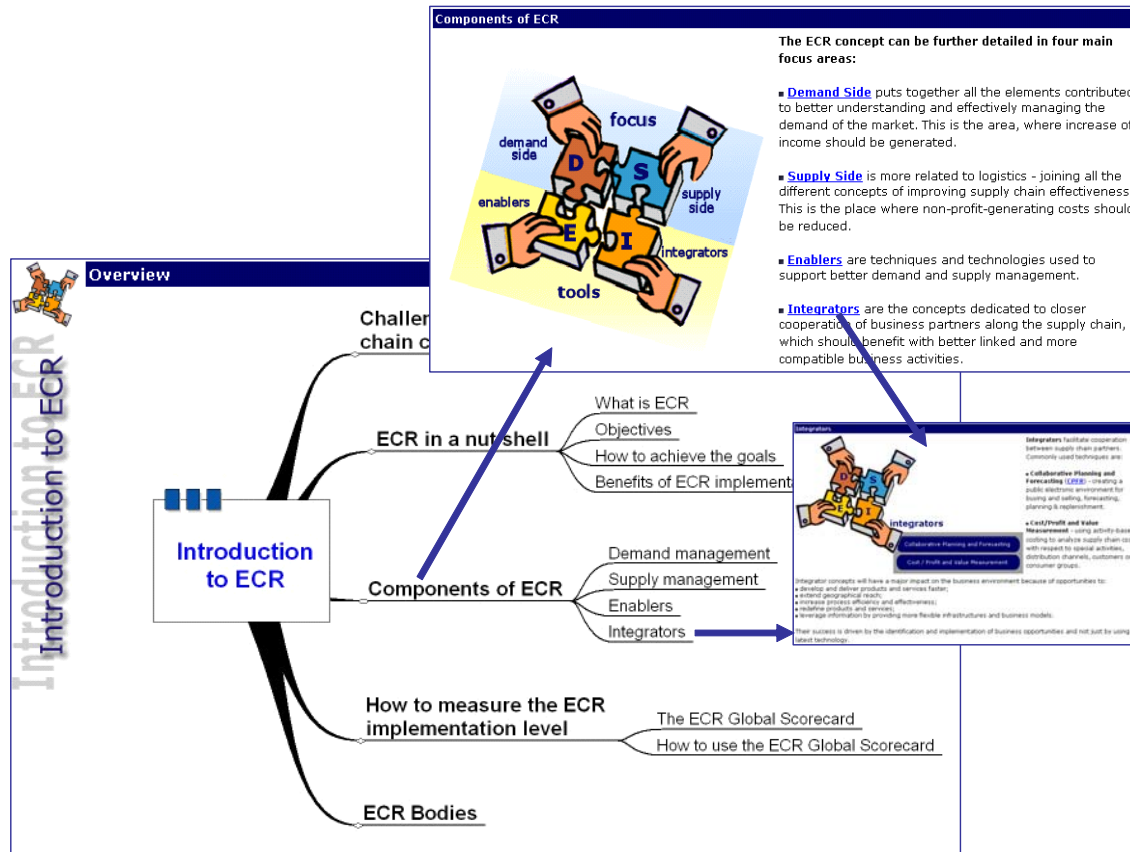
Components of ECR

focus
demand side
D
S
supply side
enablers
E
I
integrators
tools

The ECR concept can be further detailed in four main focus areas:

Demand Side puts together all the elements contributed to better understanding and effectively managing the demand of the market. This is the area, where increase of income should be generated.

Supply Side is more related to logistics - joining all the different concepts of improving supply chain effectiveness. This is the place where non-profit-generating costs should be reduced.

Enablers are techniques and technologies used to support better demand and supply management.

Integrators are the concepts dedicated to closer cooperation of business partners along the supply chain, which should benefit with better linked and more compatible business activities.

Overview

Introduction to ECR

Introduction to ECR

Challer chain c

ECR in a nut shell
What is ECR
Objectives
How to achieve the goals
Benefits of ECR implement

Components of ECR
Demand management
Supply management
Enablers
Integrators

How to measure the ECR implementation level
The ECR Global Scorecard
How to use the ECR Global Scorecard

ECR Bodies

Integrators
integrators
Collaborative Planning and Forecasting
Cost / Profit and Value Measurement
Integrators facilitate cooperation between supply chain partners. Commonly used techniques are:
Collaborative Planning and Forecasting (CPFR) - creating a public electronic environment for buying and selling, forecasting, planning & replenishment.
Cost/Profit and Value Measurement - using activity-base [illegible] to analyze supply chain co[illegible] with respect to special activities, distribution channels, customers or consumer groups.
Integrator concepts will have a major impact on the business environment because of opportunities to:
develop and deliver products and services faster;
extend geographical reach;
increase process efficiency and effectiveness;
redefine products and services;
leverage information by providing more flexible infrastructures and business models.
Their success is driven by the identification and implementation of business opportunities and not just by using latest technology.